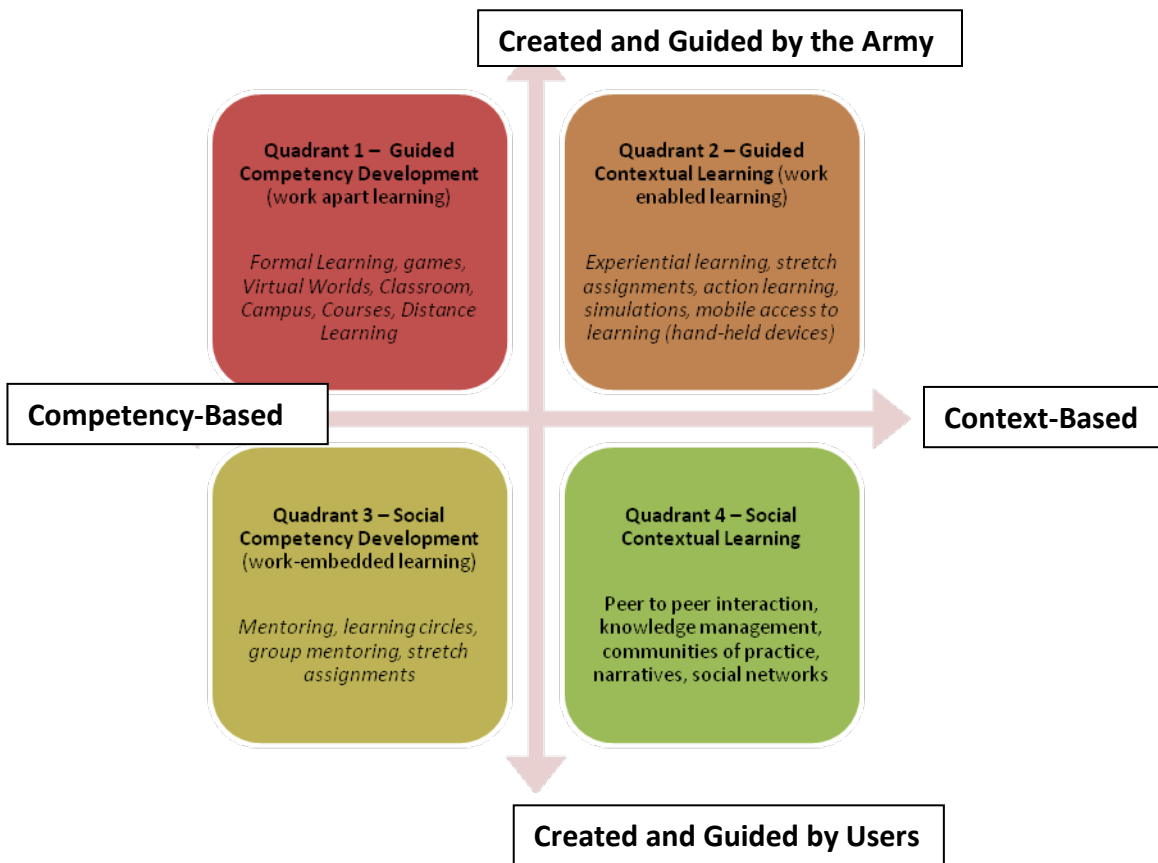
Created and Guided by the Army

Quadrant 1 – Guided Competency Development (work apart learning)

Formal Learning, games, Virtual Worlds, Classroom, Campus, Courses, Distance Learning

Quadrant 2 – Guided Contextual Learning (work enabled learning)

Experiential learning, stretch assignments, action learning, simulations, mobile access to learning (hand-held devices)

Competency-Based

Context-Based

Quadrant 3 – Social Competency Development (work-embedded learning)

Mentoring, learning circles, group mentoring, stretch assignments

Quadrant 4 – Social Contextual Learning

Peer to peer interaction, knowledge management, communities of practice, narratives, social networks

Created and Guided by Users